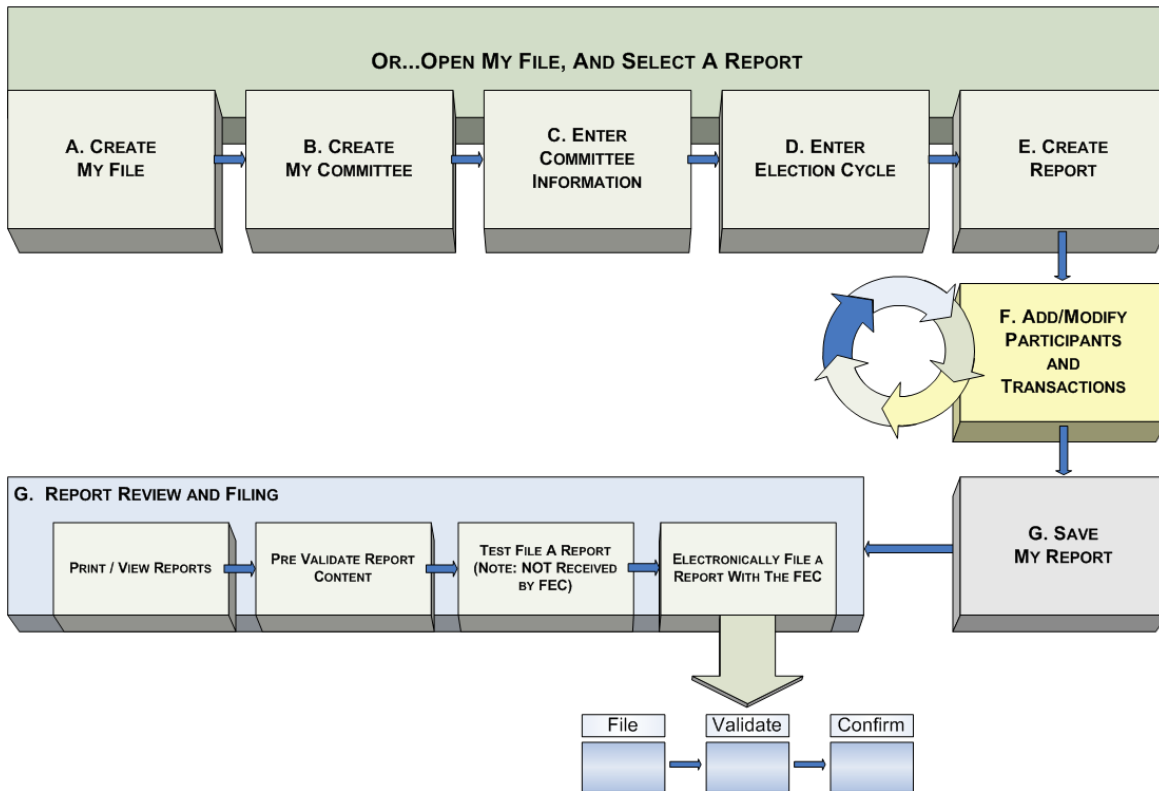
OR...OPEN MY FILE, AND SELECT A REPORT

A. CREATE MY FILE

B. CREATE MY COMMITTEE

C. ENTER COMMITTEE INFORMATION

D. ENTER ELECTION CYCLE

E. CREATE REPORT

F. ADD/MODIFY PARTICIPANTS AND TRANSACTIONS

G. SAVE MY REPORT

G. REPORT REVIEW AND FILING

PRINT / VIEW REPORTS

PRE VALIDATE REPORT CONTENT

TEST FILE A REPORT (NOTE: NOT RECEIVED BY FEC)

ELECTRONICALLY FILE A REPORT WITH THE FEC

File

Validate

Confirm